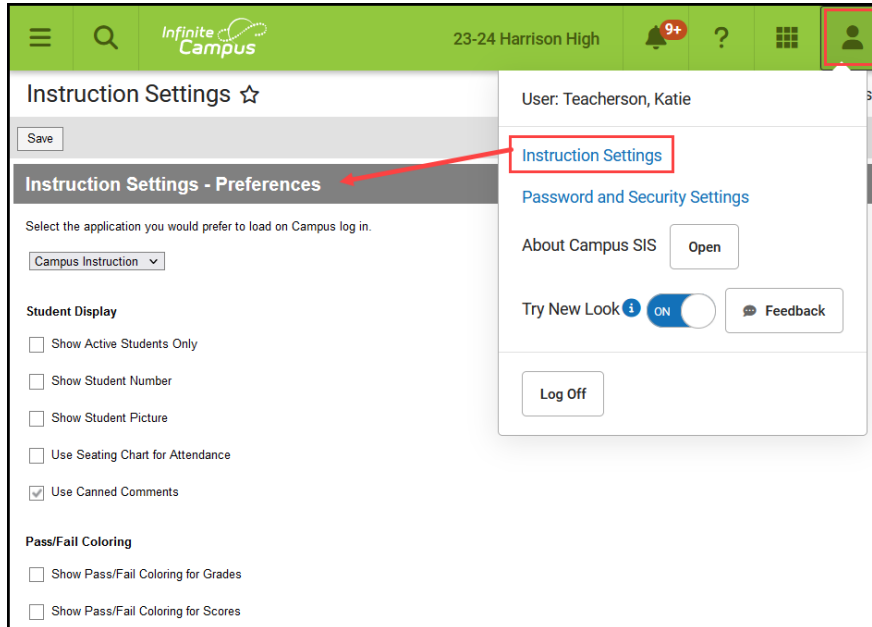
Infinite Campus

23-24 Harrison High

9+

?

Instruction Settings ☆

Save

Instruction Settings - Preferences

Select the application you would prefer to load on Campus log in.

Campus Instruction

Student Display

Show Active Students Only

Show Student Number

Show Student Picture

Use Seating Chart for Attendance

Use Canned Comments

Pass/Fail Coloring

Show Pass/Fail Coloring for Grades

Show Pass/Fail Coloring for Scores

User: Teacherson, Katie

Instruction Settings

Password and Security Settings

About Campus SIS

Open

Try New Look

ON

Feedback

Log Off